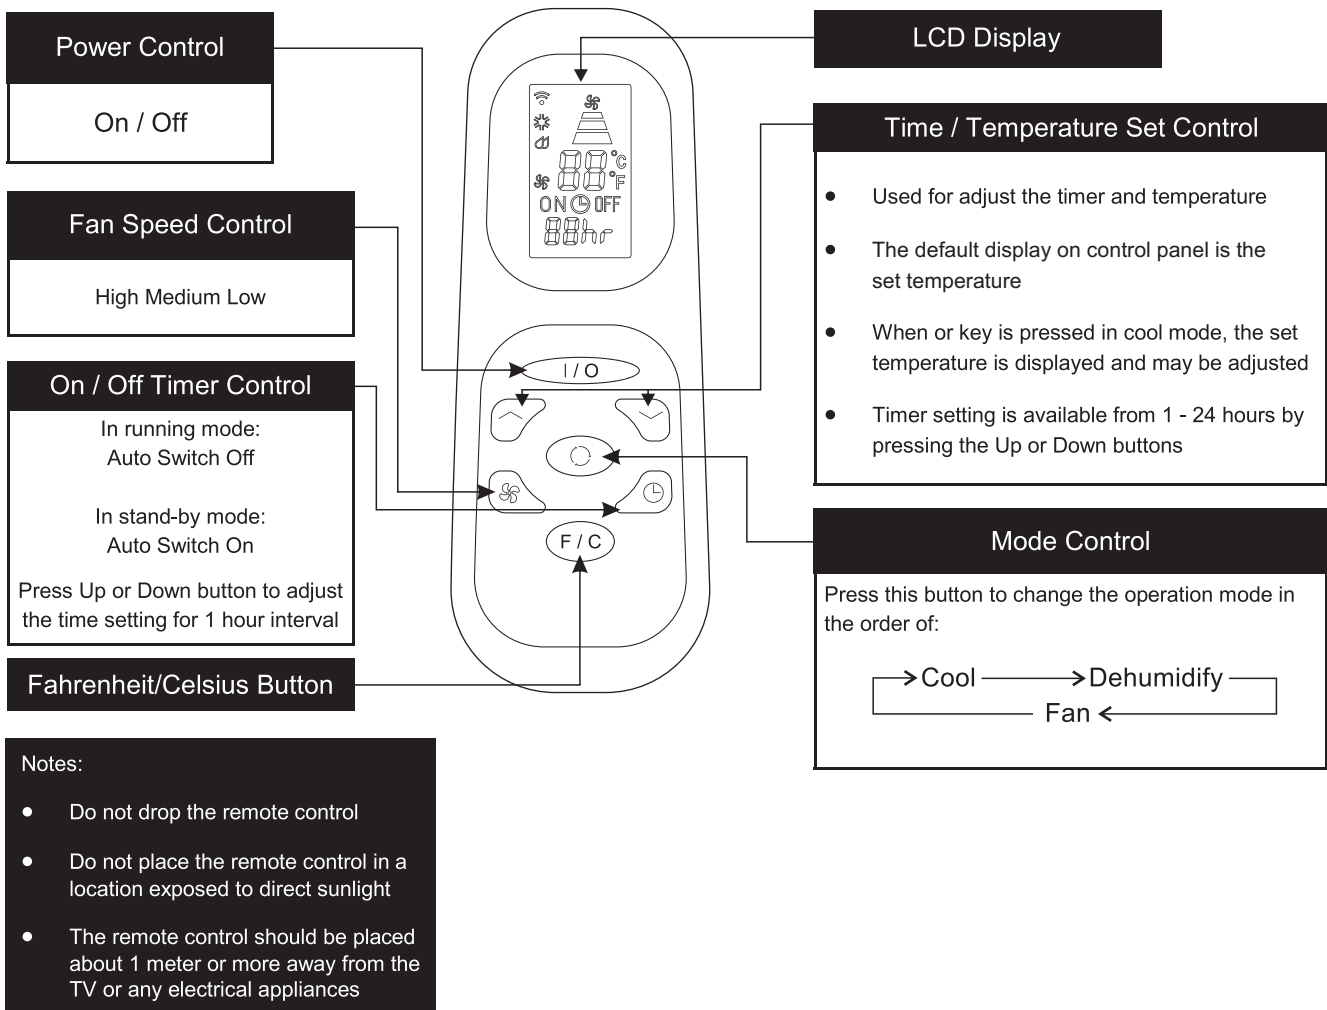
Power Control

On / Off

Fan Speed Control

High Medium Low

On / Off Timer Control

In running mode:
Auto Switch Off

In stand-by mode:
Auto Switch On

Press Up or Down button to adjust the time setting for 1 hour interval

Fahrenheit/Celsius Button

Notes:

• Do not drop the remote control

• Do not place the remote control in a location exposed to direct sunlight

• The remote control should be placed about 1 meter or more away from the TV or any electrical appliances

88 °C °F
ON OFF
88hr

I / O

F / C

LCD Display

Time / Temperature Set Control

• Used for adjust the timer and temperature

• The default display on control panel is the set temperature

• When or key is pressed in cool mode, the set temperature is displayed and may be adjusted

• Timer setting is available from 1 - 24 hours by pressing the Up or Down buttons

Mode Control

Press this button to change the operation mode in the order of:

Cool → Dehumidify
Fan